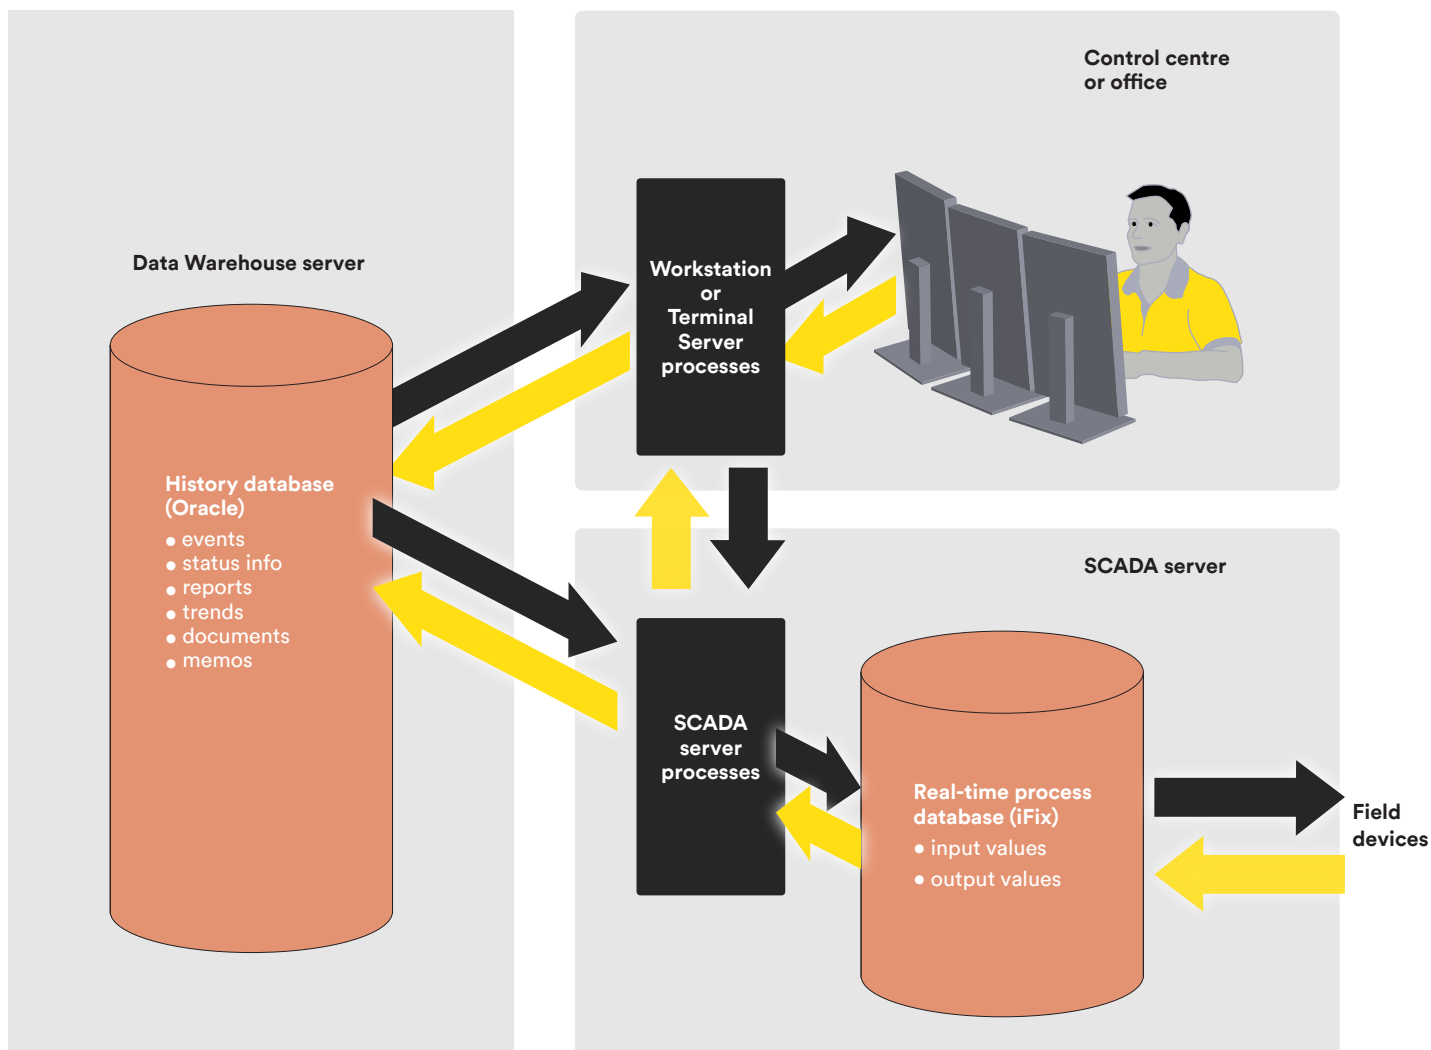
Control centre or office

Data Warehouse server

Workstation or Terminal Server processes

History database (Oracle)
• events
• status info
• reports
• trends
• documents
• memos

SCADA server

SCADA server processes

Real-time process database (iFix)
• input values
• output values

Field devices